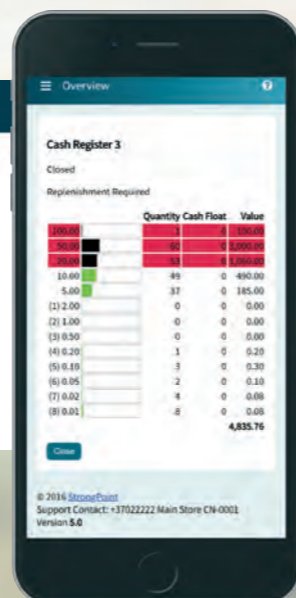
☰ Overview ?

Cash Register 3

Closed

Replenishment Required

| | Quantity | Cash Float | Value |
|---|---|---|---|
| 100.00 | 1 | 4 | 100.00 |
| 50.00 | 40 | 0 | 2,000.00 |
| 20.00 | 53 | 8 | 1,060.00 |
| 10.00 | 49 | 0 | 490.00 |
| 5.00 | 37 | 0 | 185.00 |
| (1) 2.00 | 0 | 0 | 0.00 |
| (2) 1.00 | 0 | 0 | 0.00 |
| (3) 0.50 | 0 | 0 | 0.00 |
| (4) 0.20 | 1 | 0 | 0.20 |
| (5) 0.10 | 3 | 0 | 0.30 |
| (6) 0.05 | 2 | 0 | 0.10 |
| (7) 0.02 | 4 | 0 | 0.08 |
| (8) 0.01 | 8 | 0 | 0.08 |
| | | | 4,835.76 |

Close

© 2016 StrongPoint
Support Contact: +37022222 Main Store CN-0001
Version 5.0